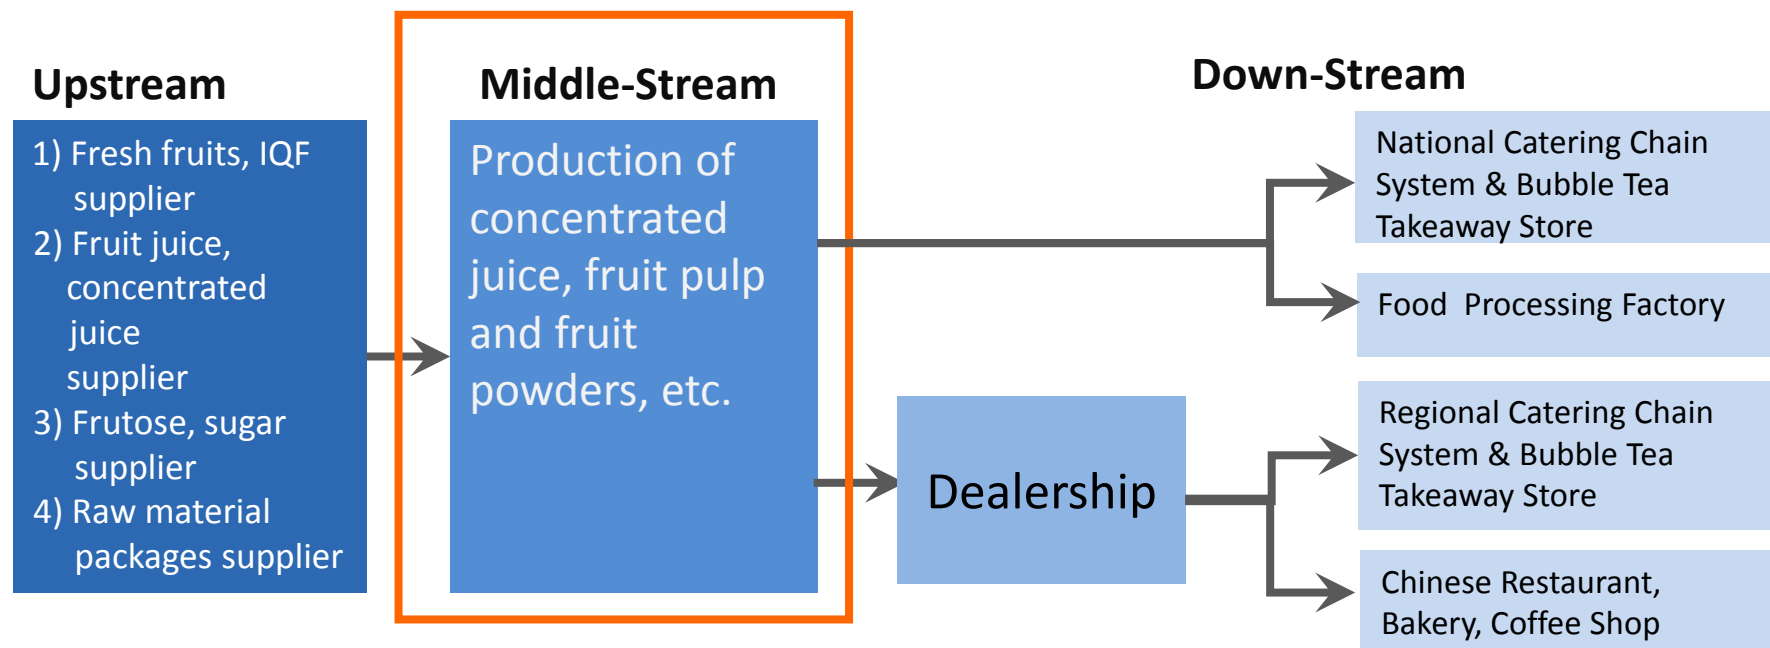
Upstream

1) Fresh fruits, IQF supplier
2) Fruit juice, concentrated juice supplier
3) Frutose, sugar supplier
4) Raw material packages supplier

Middle-Stream

Production of concentrated juice, fruit pulp and fruit powders, etc.

Dealership

Down-Stream

National Catering Chain System & Bubble Tea Takeaway Store

Food Processing Factory

Regional Catering Chain System & Bubble Tea Takeaway Store

Chinese Restaurant, Bakery, Coffee Shop